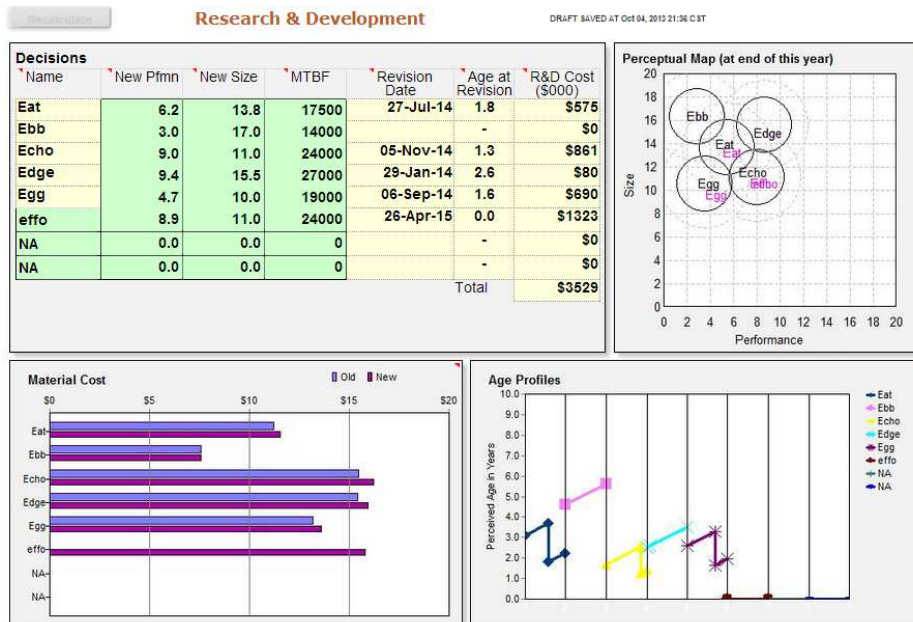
Recalculate

Research & Development

DRAFT SAVED AT Oct 04, 2013 21:36 CST

Decisions

| Name | New Pfmn | New Size | MTBF | Revision Date | Age at Revision | R&D Cost ($000) |
|---|---|---|---|---|---|---|
| Eat | 6.2 | 13.8 | 17500 | 27-Jul-14 | 1.8 | $575 |
| Ebb | 3.0 | 17.0 | 14000 | | - | $0 |
| Echo | 9.0 | 11.0 | 24000 | 05-Nov-14 | 1.3 | $861 |
| Edge | 9.4 | 15.5 | 27000 | 29-Jan-14 | 2.6 | $80 |
| Egg | 4.7 | 10.0 | 19000 | 06-Sep-14 | 1.6 | $690 |
| effo | 8.9 | 11.0 | 24000 | 26-Apr-15 | 0.0 | $1323 |
| NA | 0.0 | 0.0 | 0 | | - | $0 |
| NA | 0.0 | 0.0 | 0 | | - | $0 |
| | | | | | Total | $3529 |

Perceptual Map (at end of this year)

20 18 16 14 12 10 8 6 4 2 0

Size

Ebb Edge Eat Eat Egg Echo effo Egg

0 2 4 6 8 10 12 14 16 18 20

Performance

Material Cost

Old New

$0 $5 $10 $15 $20

Eat
Ebb
Echo
Edge
Egg
effo
NA
NA

Age Profiles

10.0 9.0 8.0 7.0 6.0 5.0 4.0 3.0 2.0 1.0 0.0

Perceived Age in Years

Eat
Ebb
Echo
Edge
Egg
effo
NA
NA